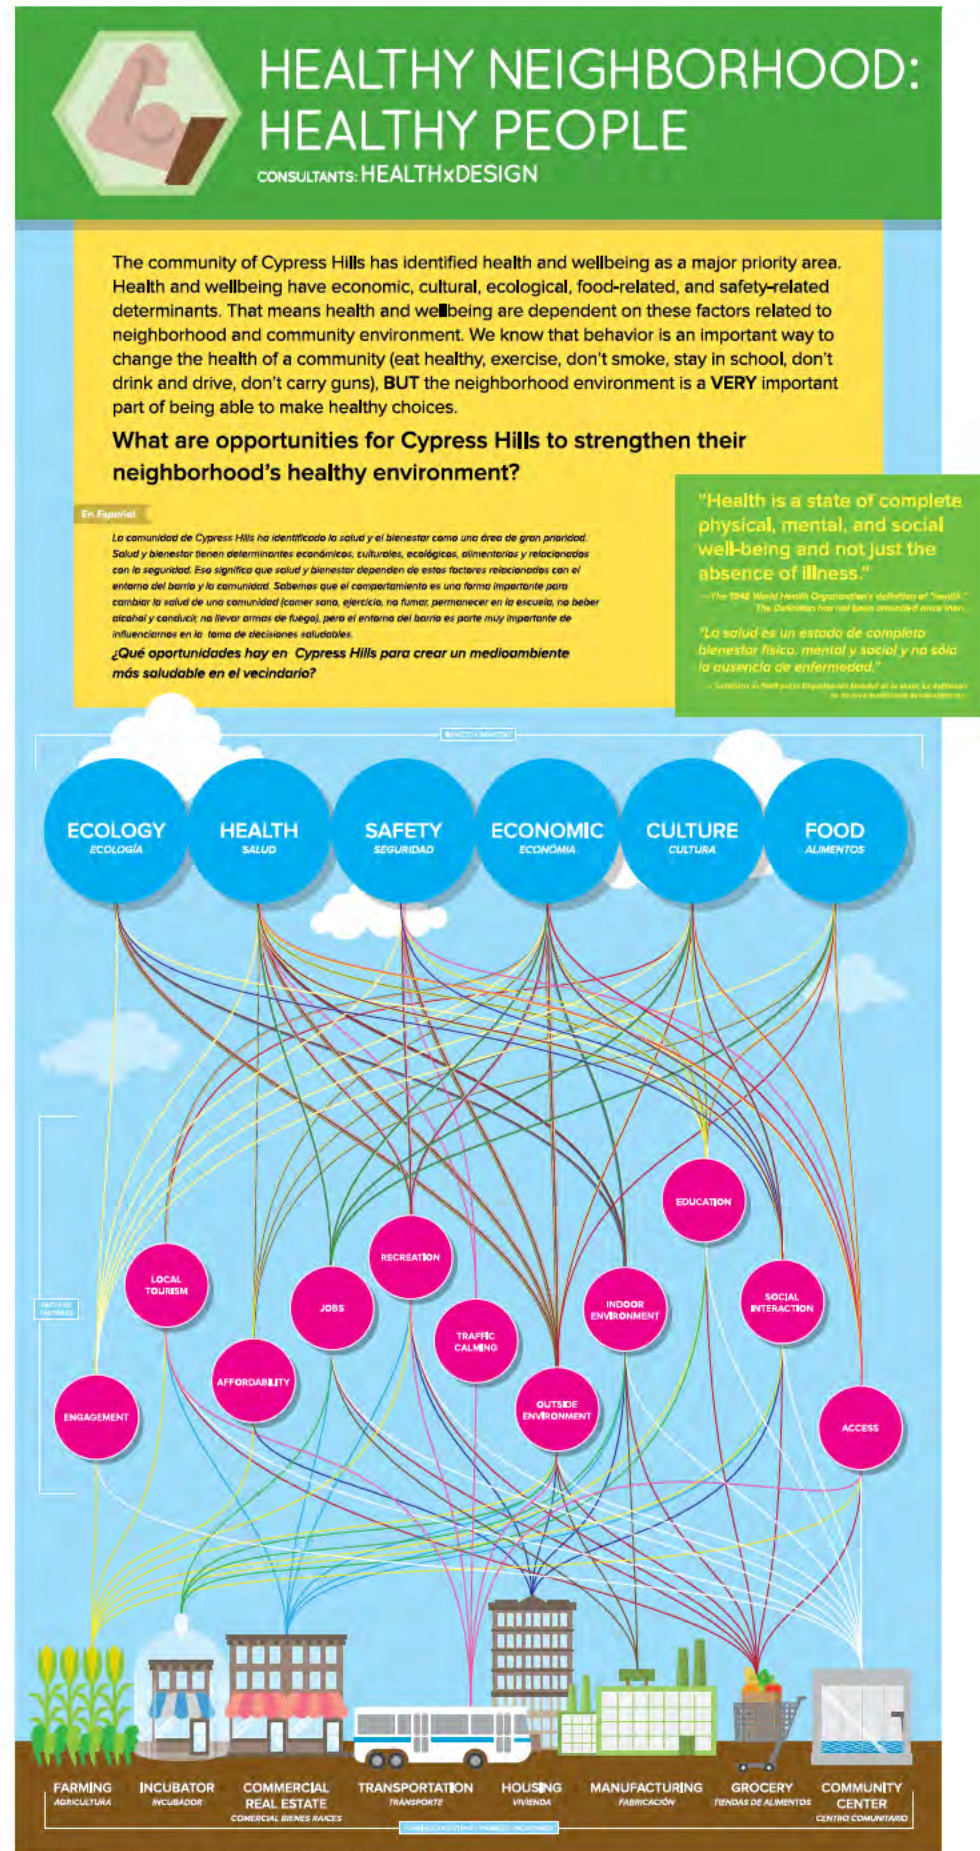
HEALTHY NEIGHBORHOOD: HEALTHY PEOPLE

CONSULTANTS: HEALTHxDESIGN

The community of Cypress Hills has identified health and wellbeing as a major priority area. Health and wellbeing have economic, cultural, ecological, food-related, and safety-related determinants. That means health and wellbeing are dependent on these factors related to neighborhood and community environment. We know that behavior is an important way to change the health of a community (eat healthy, exercise, don't smoke, stay in school, don't drink and drive, don't carry guns), BUT the neighborhood environment is a VERY important part of being able to make healthy choices.

What are opportunities for Cypress Hills to strengthen their neighborhood's healthy environment?

En Español

La comunidad de Cypress Hills ha identificado la salud y el bienestar como una área de gran prioridad. Salud y bienestar tienen determinantes económicos, culturales, ecológicos, alimentarios y relacionados con la seguridad. Eso significa que salud y bienestar dependen de estos factores relacionados con el entorno del barrio y la comunidad. Sabemos que el comportamiento es una forma importante para cambiar la salud de una comunidad (comer sano, ejercicio, no fumar, permanecer en la escuela, no beber alcohol y conducir, no llevar armas de fuego), pero el entorno del barrio es parte muy importante de influenciarnos en la toma de decisiones saludables.

¿Qué oportunidades hay en Cypress Hills para crear un medioambiente más saludable en el vecindario?

"Health is a state of complete physical, mental, and social well-being and not just the absence of illness."

—The 1948 World Health Organization's definition of "health." The Definition has not been amended since then.

"La salud es un estado de completo bienestar físico, mental y social y no sólo la ausencia de enfermedad."

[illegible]

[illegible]

ECOLOGY
ECOLOGÍA

HEALTH
SALUD

SAFETY
SEGURIDAD

ECONOMIC
ECONOMÍA

CULTURE
CULTURA

FOOD
ALIMENTOS

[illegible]

EDUCATION

RECREATION

LOCAL TOURISM

JOBS

SOCIAL INTERACTION

INDOOR ENVIRONMENT

TRAFFIC CALMING

AFFORDABILITY

OUTSIDE ENVIRONMENT

ENGAGEMENT

ACCESS

FARMING
AGRICULTURA

INCUBATOR
INCUBADOR

COMMERCIAL REAL ESTATE
COMERCIAL BIENES RAICES

TRANSPORTATION
TRANSPORTE

HOUSING
VIVIENDA

MANUFACTURING
FABRICACIÓN

GROCERY
TIENDAS DE ALIMENTOS

COMMUNITY CENTER
CENTRO COMUNITARIO

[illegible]